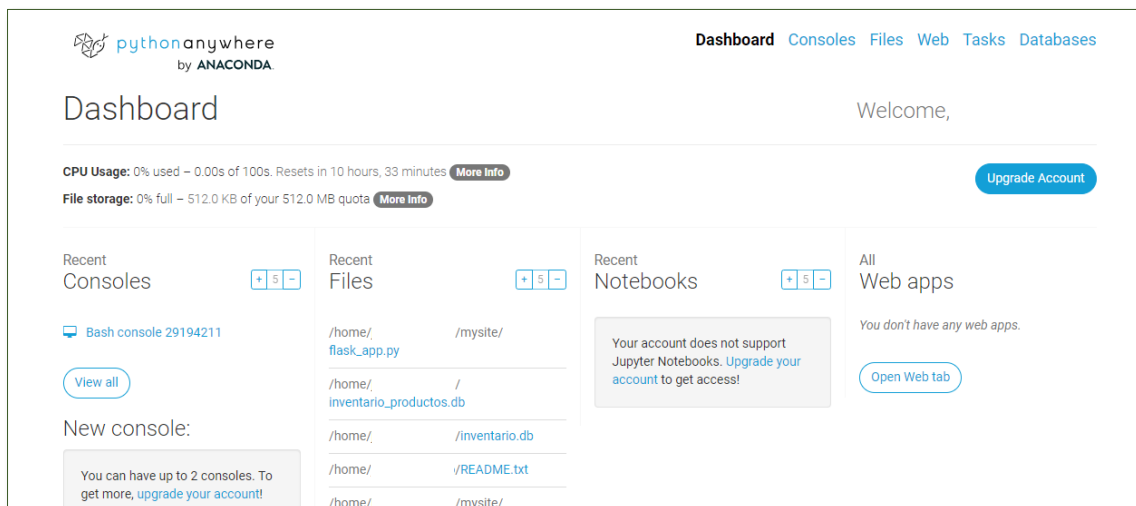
pythonanywhere
by ANACONDA.

Dashboard Consoles Files Web Tasks Databases

Dashboard

Welcome,

CPU Usage: 0% used – 0.00s of 100s. Resets in 10 hours, 33 minutes More Info

File storage: 0% full – 512.0 KB of your 512.0 MB quota More Info

Upgrade Account

Recent
Consoles
+ 5 –

Bash console 29194211

View all

New console:

You can have up to 2 consoles. To get more, upgrade your account!

Recent
Files
+ 5 –

/home/ /mysite/
flask_app.py

/home/ /
inventario_productos.db

/home/ /inventario.db

/home/ /README.txt

/home/ /mysite/

Recent
Notebooks
+ 5 –

Your account does not support Jupyter Notebooks. Upgrade your account to get access!

All
Web apps

You don't have any web apps.

Open Web tab